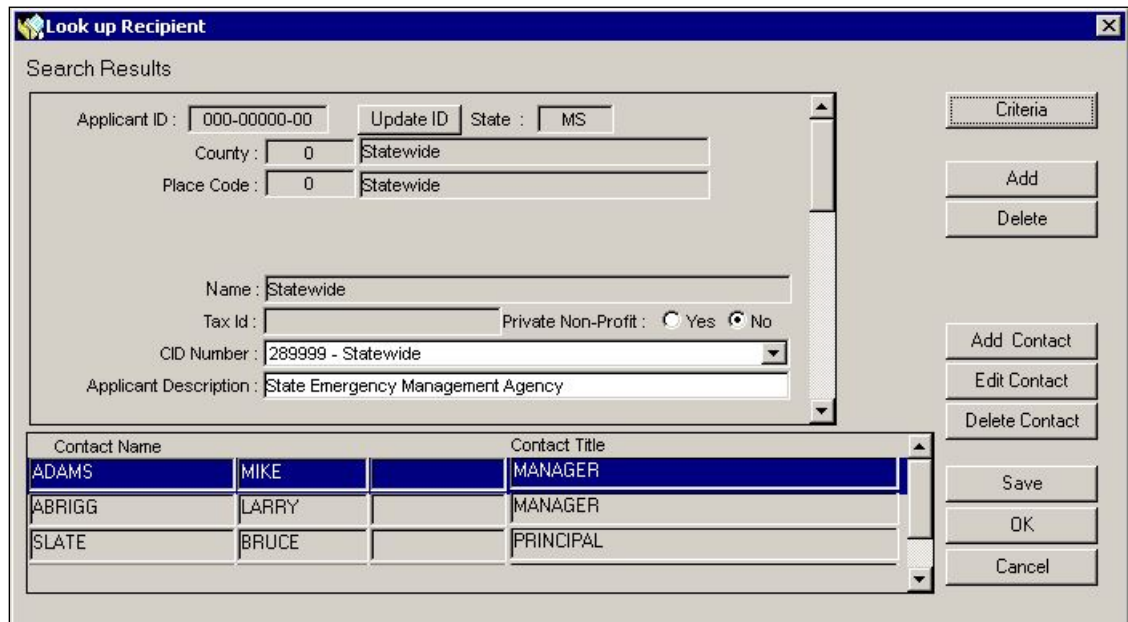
Look up Recipient

Search Results

Applicant ID : 000-00000-00 Update ID State : MS

County : 0 Statewide

Place Code : 0 Statewide

Name : Statewide

Tax Id :

Private Non-Profit : Yes No

CID Number : 289999 - Statewide

Applicant Description : State Emergency Management Agency

| Contact Name | | | Contact Title |
|---|---|---|---|
| ADAMS | MIKE | | MANAGER |
| ABRIGG | LARRY | | MANAGER |
| SLATE | BRUCE | | PRINCIPAL |

Criteria

Add

Delete

Add Contact

Edit Contact

Delete Contact

Save

OK

Cancel